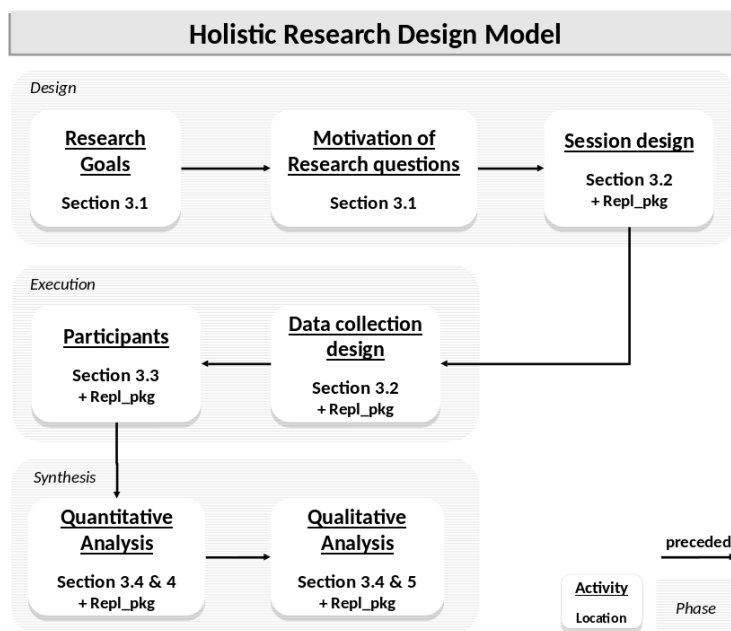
Holistic Research Design Model

Design

Research Goals
Section 3.1

Motivation of Research questions
Section 3.1

Session design
Section 3.2
+ Repl_pkg

Execution

Participants
Section 3.3
+ Repl_pkg

Data collection design
Section 3.2
+ Repl_pkg

Synthesis

Quantitative Analysis
Section 3.4 & 4
+ Repl_pkg

Qualitative Analysis
Section 3.4 & 5
+ Repl_pkg

preceded

Activity
Location

Phase